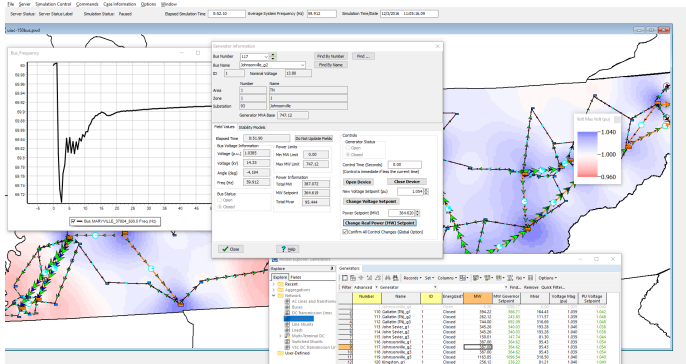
File Server Simulation Control Commands Case Information Options Window

Server Status: Server Status Label Simulation Status: Paused Elapsed Simulation Time: 0:32.10 Average System Frequency (Hz): 59.912 Simulation Time/Date: 12/3/2016 11:05:26.09

Bus_Frequency

Bus MARYVILLE_37654_500.0 Freq (Hz)

Generator Information

Bus Number 117 Find By Number Find ...
Bus Name Johnsonville_g2 Find By Name
ID 1 Nominal Voltage 13.80

Number Name
Area 1 TN
Zone 1 1
Substation 93 Johnsonville
Generator MVA Base 745.12

Field Values Stability Models

Elapsed Time 0:31.90 Do Not Update Fields

Bus Voltage Information
Voltage (p.u.) 1.0385
Voltage (kV) 14.33
Angle (Deg) -4.184
Freq (Hz) 59.912

Bus Status
Open
Closed

Power Limits
Min MW Limit 0.00
Max MW Limit 745.12

Power Information
Total MW 387.872
MW Setpoint 364.610
Total Mvar 91.444

Controls
Generator Status
Open
Closed

Control Time (Seconds) 0.00
(Control is immediate if less the current time)

Open Device Close Device

New Voltage Setpoint (pu) 1.054

Change Voltage Setpoint

Power Setpoint (MW) 364.610

Change Real Power (MW) Setpoint

Confirm All Control Changes (Global Option)

Close Help

Volt Max Volt (pu)
1.040
1.000
0.960

Explore Fields
Generators

Filter Advanced Generator Find... Remove Quick Filter...

| Number | Name | ID | Energized | MW | MW Governor Setpoint | Mvar | Voltage Mag (pu) | PU Voltage Setpoint |
|---|---|---|---|---|---|---|---|---|
| 110 | Gallatin (TN)_g1 | 1 | Closed | 394.22 | 366.77 | 184.43 | 1.059 | 1.062 |
| 110 | Gallatin (TN)_g2 | 1 | Closed | 392.12 | 343.59 | 171.67 | 1.059 | 1.062 |
| 110 | Gallatin (TN)_g3 | 1 | Closed | 394.60 | 343.59 | 174.69 | 1.059 | 1.062 |
| 111 | John Sevier_g1 | 1 | Closed | 545.26 | 549.03 | 193.28 | 1.049 | 1.050 |
| 111 | John Sevier_g2 | 1 | Closed | 545.26 | 549.03 | 193.28 | 1.049 | 1.050 |
| 111 | John Sevier_g3 | 1 | Closed | 150.91 | 147.74 | 81.50 | 1.049 | 1.050 |
| 117 | Johnsonville_g1 | 1 | Closed | 387.87 | 364.61 | 95.43 | 1.039 | 1.054 |
| 117 | Johnsonville_g2 | 1 | Closed | 387.87 | 364.61 | 95.43 | 1.039 | 1.054 |
| 117 | Johnsonville_g3 | 1 | Closed | 387.87 | 364.61 | 95.43 | 1.039 | 1.054 |
| 117 | Johnsonville_g4 | 1 | Closed | 1193.85 | 1198.54 | 318.50 | 1.039 | 1.054 |